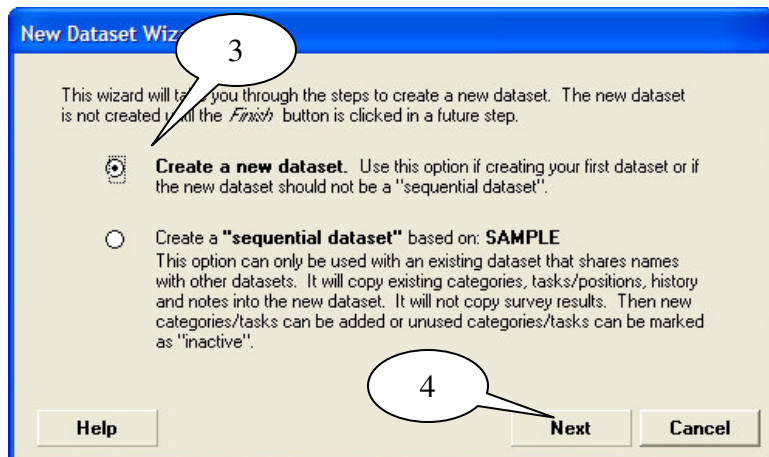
New Dataset Wiz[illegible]

3

This wizard will ta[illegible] you through the steps to create a new dataset. The new dataset is not created u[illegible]l the *Finish* button is clicked in a future step.

**Create a new dataset.** Use this option if creating your first dataset or if the new dataset should not be a "sequential dataset".

Create a **"sequential dataset"** based on: **SAMPLE**
This option can only be used with an existing dataset that shares names with other datasets. It will copy existing categories, tasks/positions, history and notes into the new dataset. It will not copy survey results. Then new categories/tasks can be added or unused categories/tasks can be marked as "inactive".

4

Help

Next

Cancel